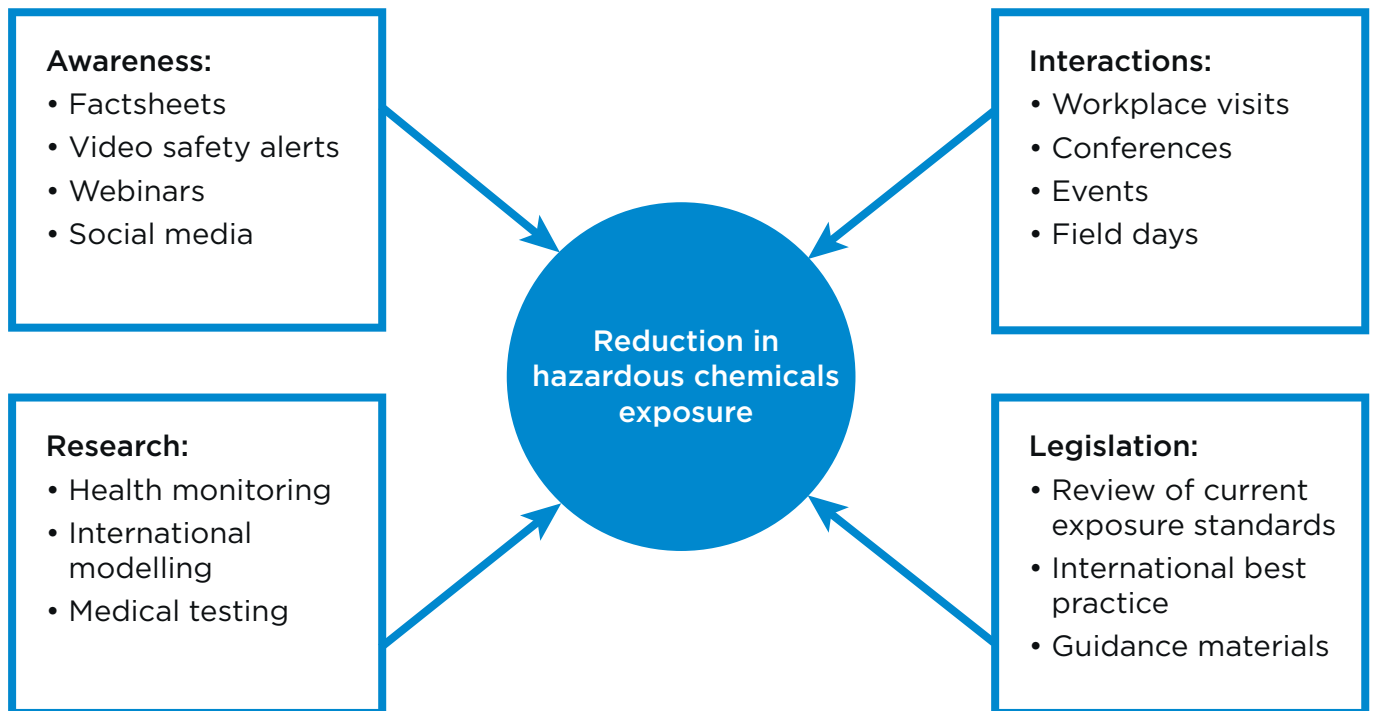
Awareness:
• Factsheets
• Video safety alerts
• Webinars
• Social media

Interactions:
• Workplace visits
• Conferences
• Events
• Field days

Reduction in hazardous chemicals exposure

Research:
• Health monitoring
• International modelling
• Medical testing

Legislation:
• Review of current exposure standards
• International best practice
• Guidance materials